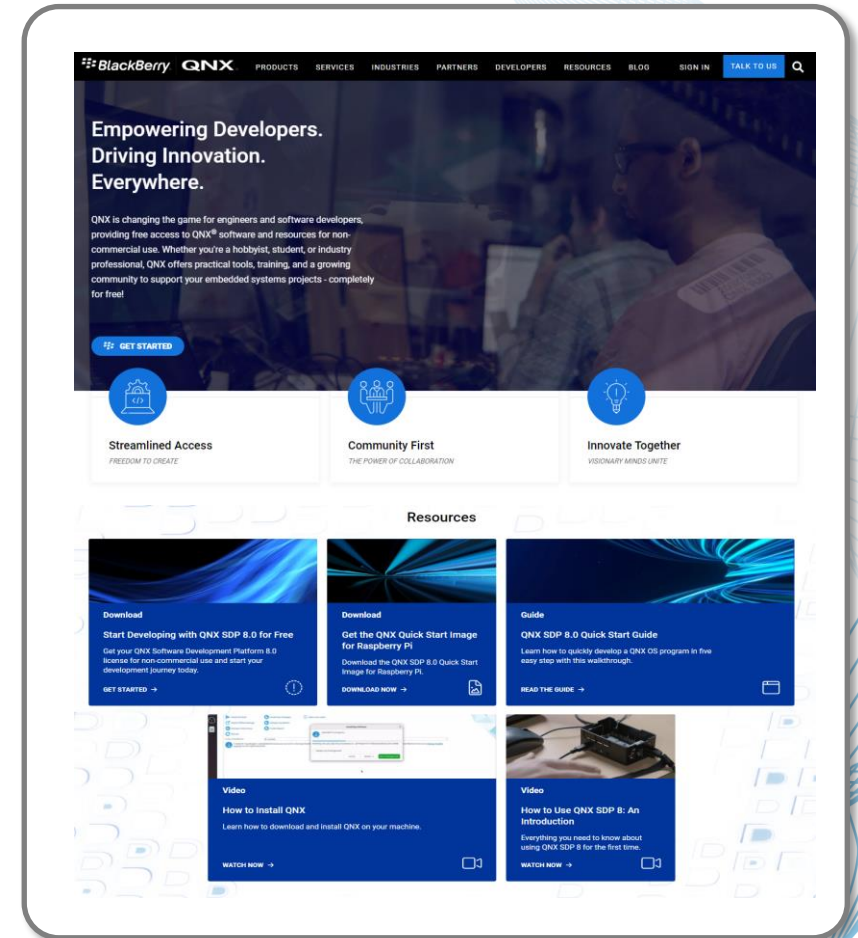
BlackBerry QNX PRODUCTS SERVICES INDUSTRIES PARTNERS DEVELOPERS RESOURCES BLOG SIGN IN TALK TO US

Empowering Developers.
Driving Innovation.
Everywhere.

QNX is changing the game for engineers and software developers, providing free access to QNX® software and resources for non-commercial use. Whether you're a hobbyist, student, or industry professional, QNX offers practical tools, training, and a growing community to support your embedded systems projects - completely for free!

GET STARTED

Streamlined Access
FREEDOM TO CREATE

Community First
THE POWER OF COLLABORATION

Innovate Together
VISIONARY MINDS UNITE

Resources

Download
Start Developing with QNX SDP 8.0 for Free
Get your QNX Software Development Platform 8.0 license for non-commercial use and start your development journey today.
GET STARTED →

Download
Get the QNX Quick Start Image for Raspberry Pi
Download the QNX SDP 8.0 Quick Start Image for Raspberry Pi.
DOWNLOAD NOW →

Guide
QNX SDP 8.0 Quick Start Guide
Learn how to quickly develop a QNX OS program in five easy step with this walkthrough.
READ THE GUIDE →

Video
How to Install QNX
Learn how to download and install QNX on your machine.
WATCH NOW →

Video
How to Use QNX SDP 8: An Introduction
Everything you need to know about using QNX SDP 8 for the first time.
WATCH NOW →